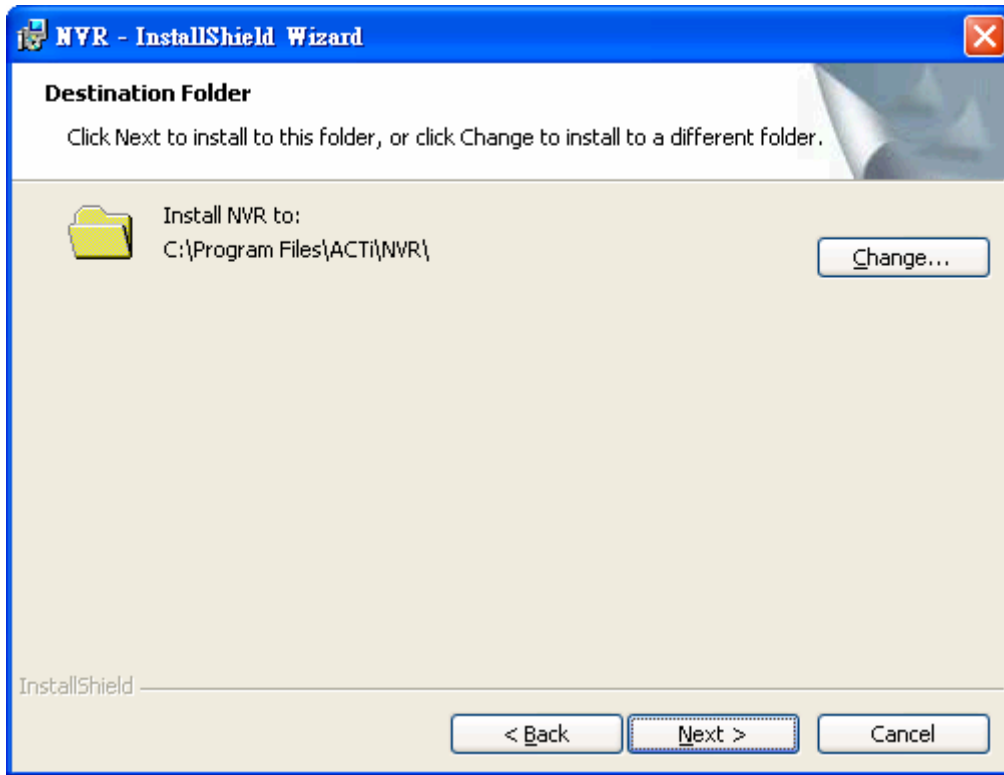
NVR - InstallShield Wizard

Destination Folder

Click Next to install to this folder, or click Change to install to a different folder.

Install NVR to:
C:\Program Files\ACTi\NVR\

Change...

InstallShield

< Back

Next >

Cancel